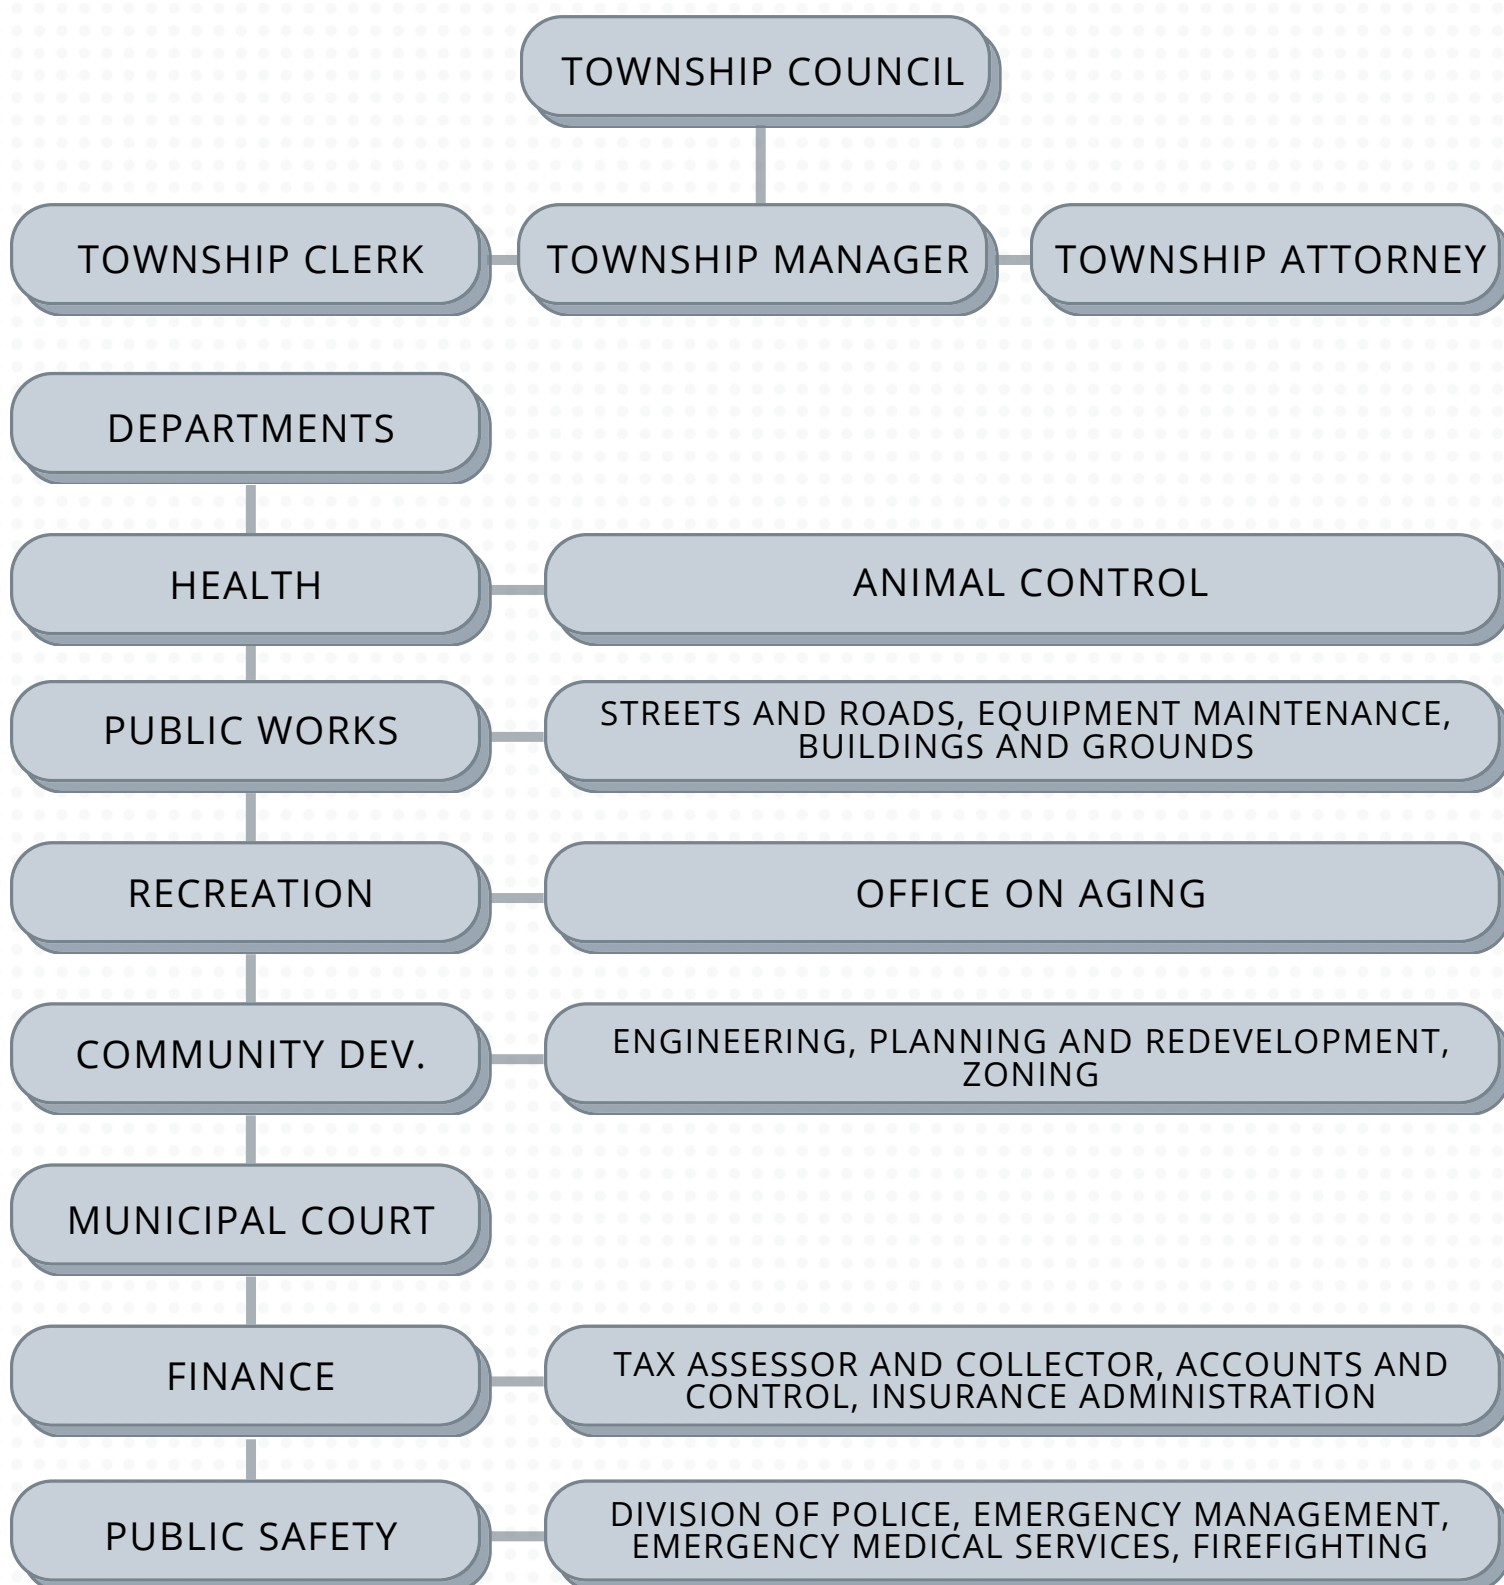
TOWNSHIP COUNCIL

TOWNSHIP CLERK

TOWNSHIP MANAGER

TOWNSHIP ATTORNEY

DEPARTMENTS

HEALTH

ANIMAL CONTROL

PUBLIC WORKS

STREETS AND ROADS, EQUIPMENT MAINTENANCE, BUILDINGS AND GROUNDS

RECREATION

OFFICE ON AGING

COMMUNITY DEV.

ENGINEERING, PLANNING AND REDEVELOPMENT, ZONING

MUNICIPAL COURT

FINANCE

TAX ASSESSOR AND COLLECTOR, ACCOUNTS AND CONTROL, INSURANCE ADMINISTRATION

PUBLIC SAFETY

DIVISION OF POLICE, EMERGENCY MANAGEMENT, EMERGENCY MEDICAL SERVICES, FIREFIGHTING